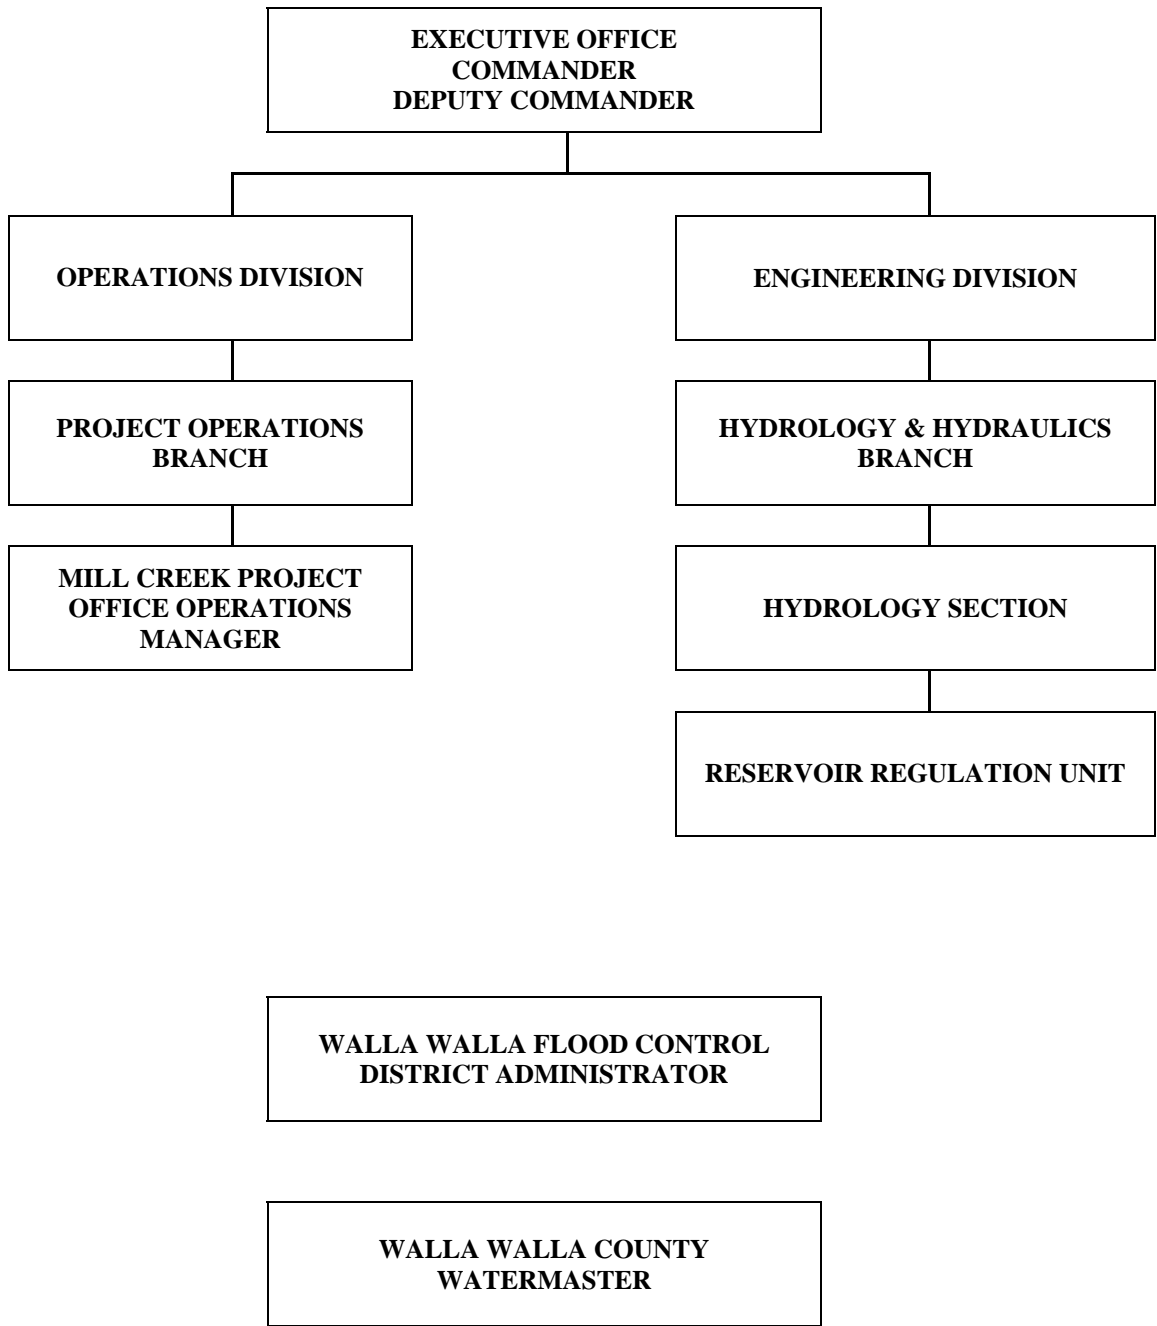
EXECUTIVE OFFICE
COMMANDER
DEPUTY COMMANDER

OPERATIONS DIVISION

PROJECT OPERATIONS BRANCH

MILL CREEK PROJECT OFFICE OPERATIONS MANAGER

ENGINEERING DIVISION

HYDROLOGY & HYDRAULICS BRANCH

HYDROLOGY SECTION

RESERVOIR REGULATION UNIT

WALLA WALLA FLOOD CONTROL DISTRICT ADMINISTRATOR

WALLA WALLA COUNTY WATERMASTER